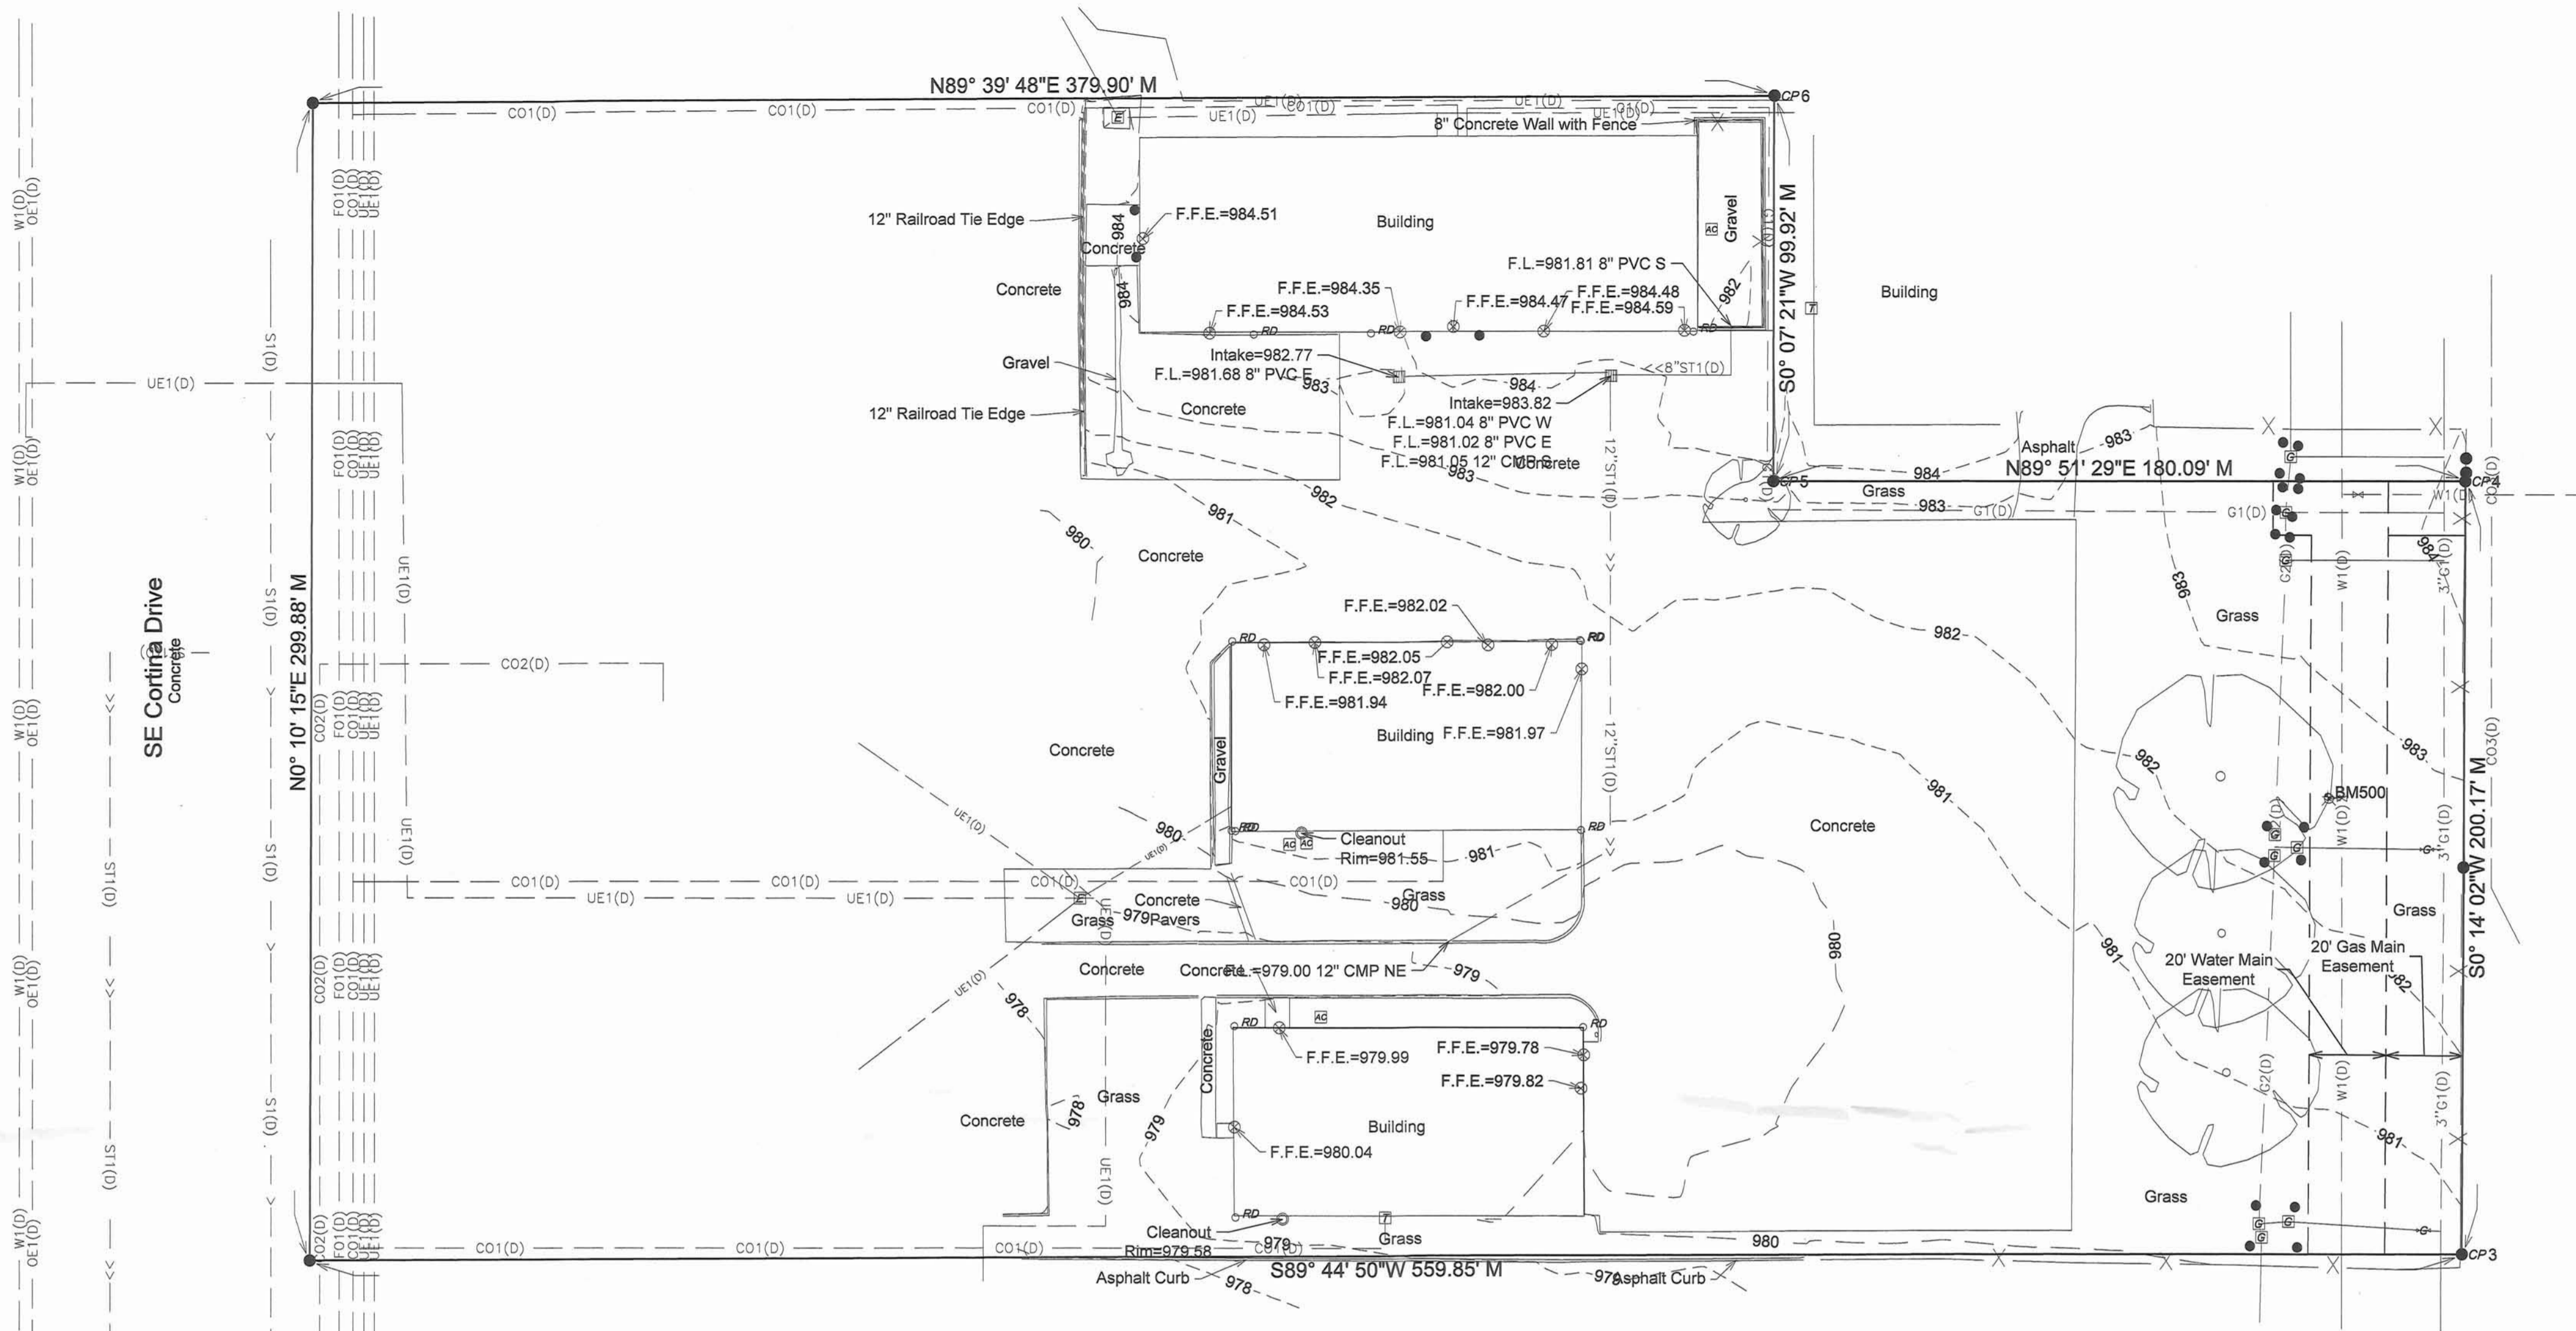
N89° 39' 48"E 379.90' M

CO1(D) CO1(D) CO1(D) UE1(D) CO1(D) UE1(D) UE1(D) G1(D) UE1(D)

CP6

8" Concrete Wall with Fence

12" Railroad Tie Edge

F.F.E.=984.51

984

Concrete

Building

Gravel

S0° 07' 21"W 99.92' M

Building

F.L.=981.81 8" PVC S

Concrete

984

F.F.E.=984.35

F.F.E.=984.53

F.F.E.=984.47

F.F.E.=984.48

F.F.E.=984.59

982

RD RD RD

Gravel

Intake=982.77

F.L.=981.68 8" PVC E

983

984

8"ST1(D)

12" Railroad Tie Edge

Concrete

Intake=983.82

F.L.=981.04 8" PVC W

F.L.=981.02 8" PVC E

F.L.=981.05 12" CMP S

Concrete

983

Asphalt

983

N89° 51' 29"E 180.09' M

984

CP5

Grass

983

GT(D)

G1(D)

W1(D)

CP4

982

981

980

Concrete

984

983

Grass

ST1(D)

UE1(D)

UE1(D)

W1(D) OE1(D)

FO1(D) CO1(D) UE1(D) UE1(D)

SE Cortina Drive

Concrete

N0° 10' 15"E 299.88' M

CO2(D)

F.F.E.=982.02

RD

RD

F.F.E.=982.05

F.F.E.=982.07

F.F.E.=982.00

F.F.E.=981.94

982

Concrete

Gravel

Building

F.F.E.=981.97

12"ST1(D)

982

983

981

BM500

Concrete

CO3(D)

UE1(D)

980

RD

RD

Cleanout

Rim=981.55

981

CO1(D)

CO1(D)

CO1(D)

CO1(D)

UE1(D)

UE1(D)

Concrete

Grass

979

Pavers

Grass

980

980

W1(D)

3"G1(D)

Grass

S0° 14' 02"W 200.17' M

981

20' Water Main Easement

20' Gas Main Easement

982

UE1(D)

Concrete

Concrete

F.L.=979.00 12" CMP NE

979

978

RD

RD

F.F.E.=979.99

F.F.E.=979.78

F.F.E.=979.82

Concrete

Grass

Concrete

978

979

Building

F.F.E.=980.04

G2(D)

W1(D)

3"G1(D)

981

Grass

RD

Cleanout

Rim=979.58

979

Grass

980

CO1(D)

CO1(D)

CO1(D)

CO1(D)

Asphalt Curb

978

S89° 44' 50"W 559.85' M

979

Asphalt Curb

CP3

ST1(D)

UE1(D)

CO2(D) FO1(D) CO1(D) UE1(D) UE1(D)